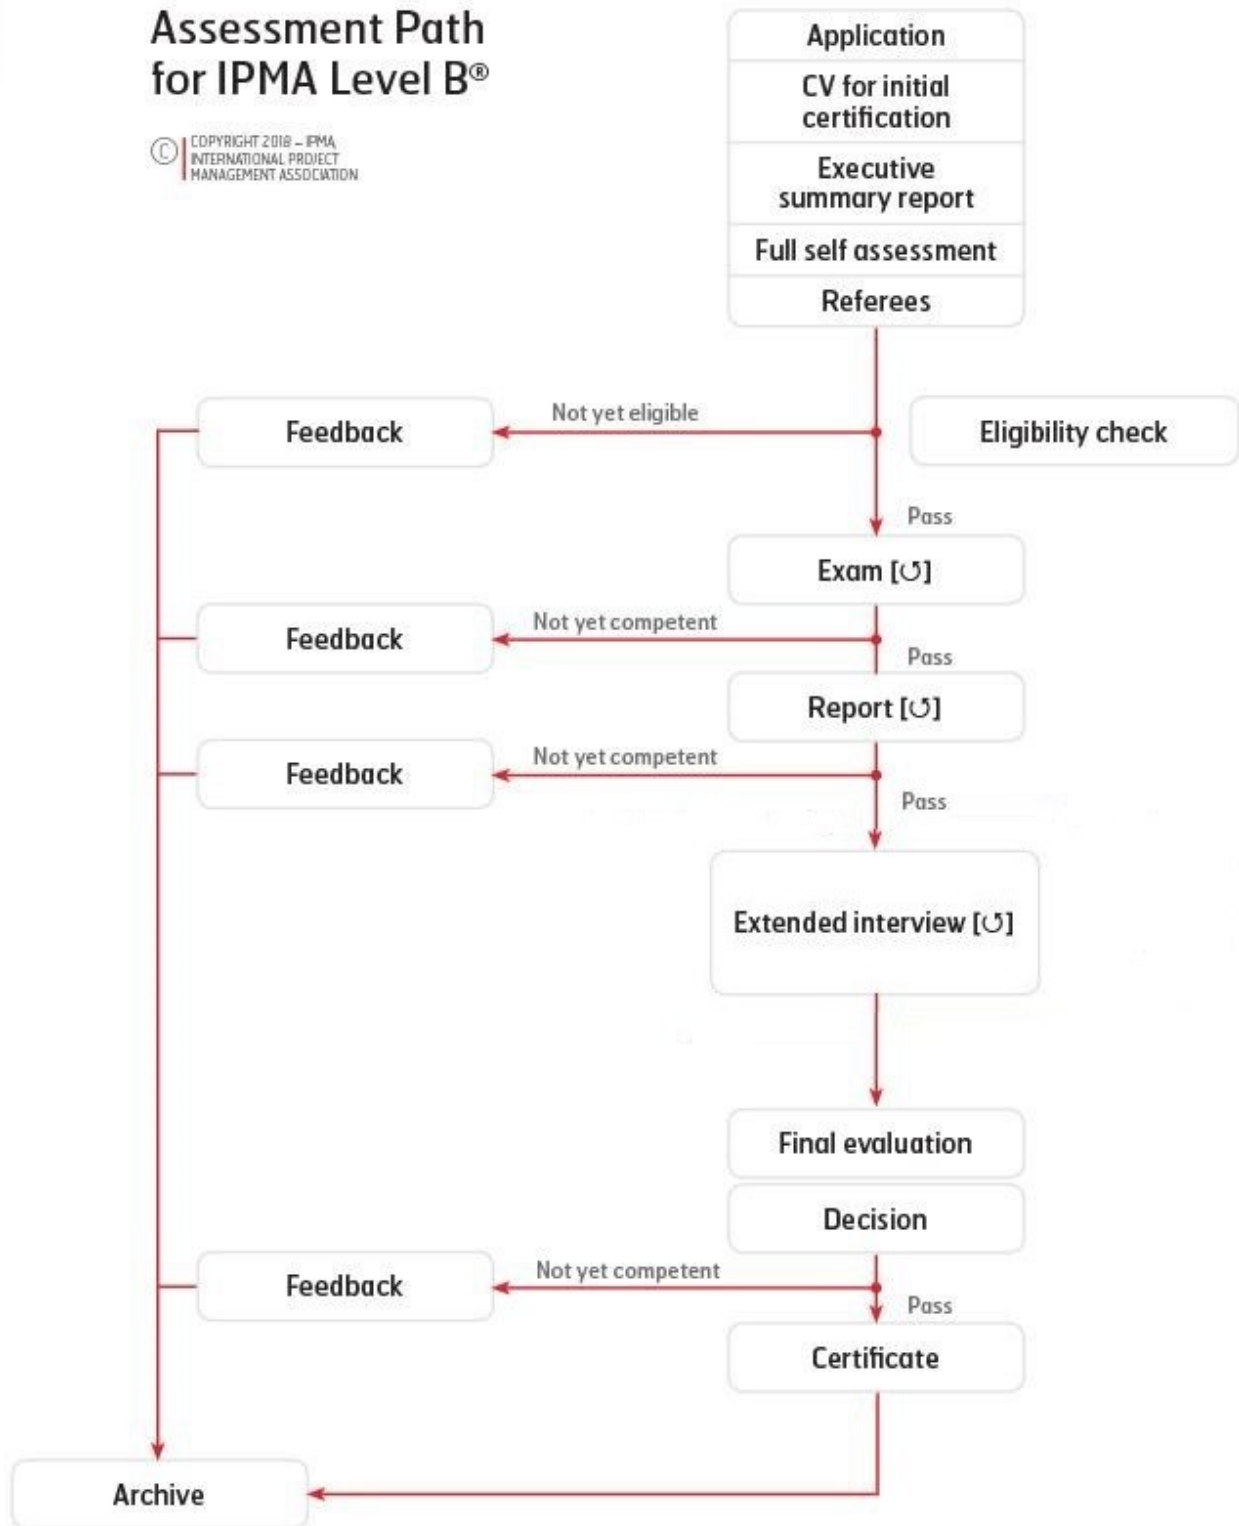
Assessment Path for IPMA Level B®

© COPYRIGHT 2018 – IPMA INTERNATIONAL PROJECT MANAGEMENT ASSOCIATION

Application

CV for initial certification

Executive summary report

Full self assessment

Referees

Feedback

Not yet eligible

Eligibility check

Pass

Exam [↺]

Feedback

Not yet competent

Pass

Report [↺]

Feedback

Not yet competent

Pass

Extended interview [↺]

Final evaluation

Decision

Feedback

Not yet competent

Pass

Certificate

Archive